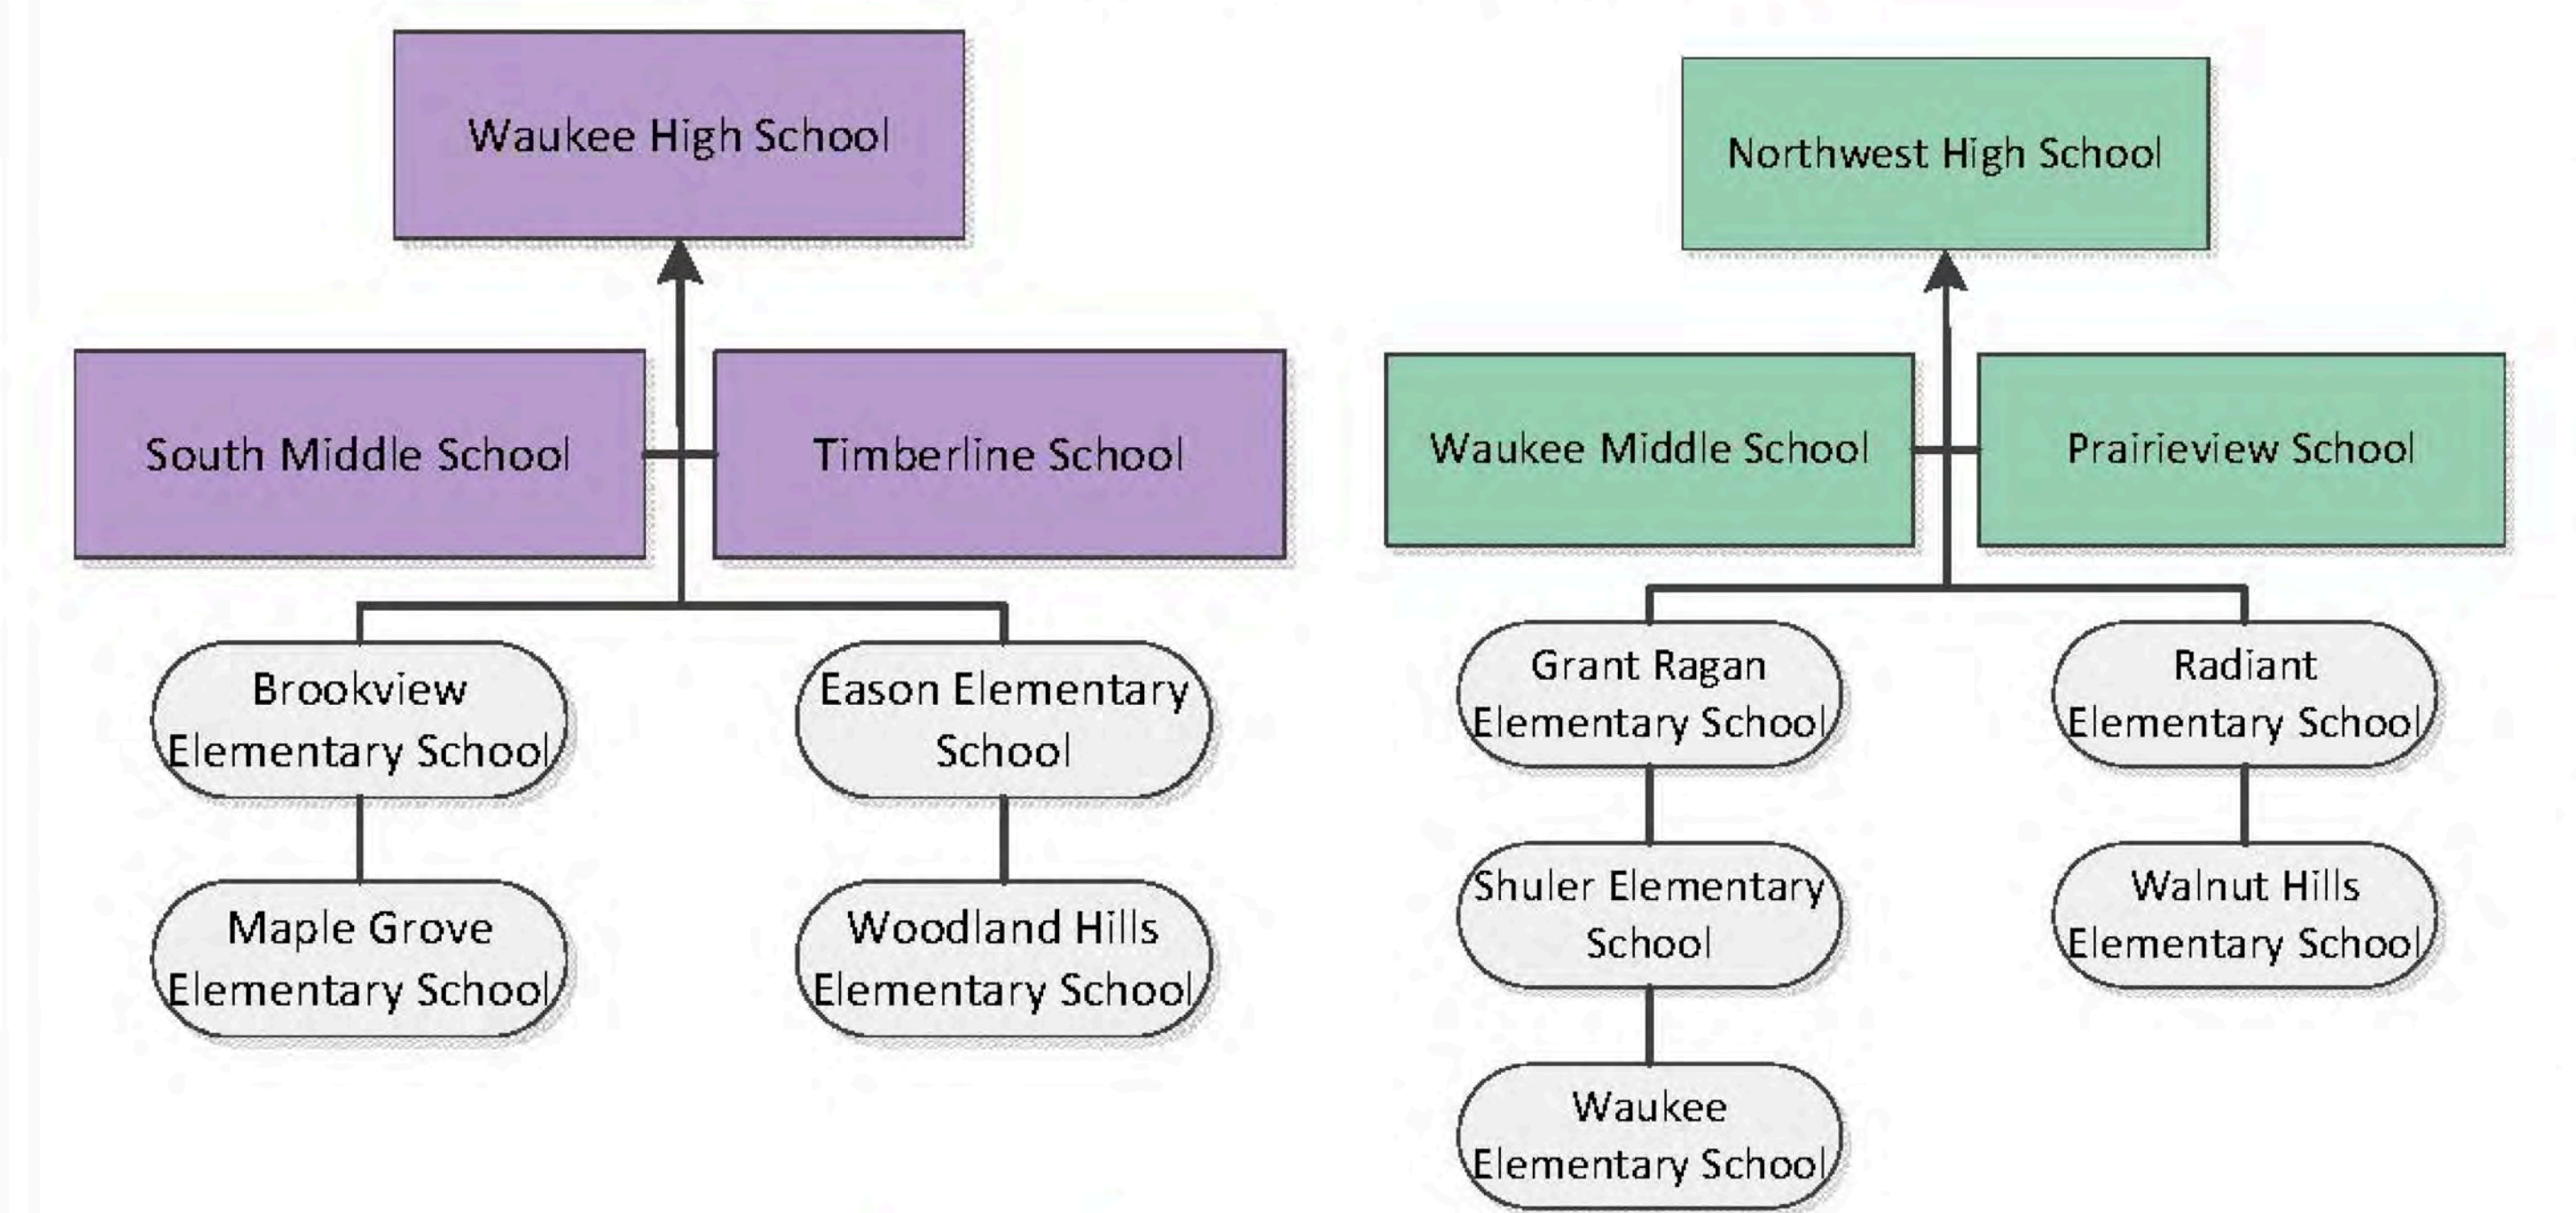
Waukee High School

South Middle School

Timberline School

Brookview Elementary School

Maple Grove Elementary School

Eason Elementary School

Woodland Hills Elementary School

Northwest High School

Waukee Middle School

Prairieview School

Grant Ragan Elementary School

Shuler Elementary School

Waukee Elementary School

Radiant Elementary School

Walnut Hills Elementary School